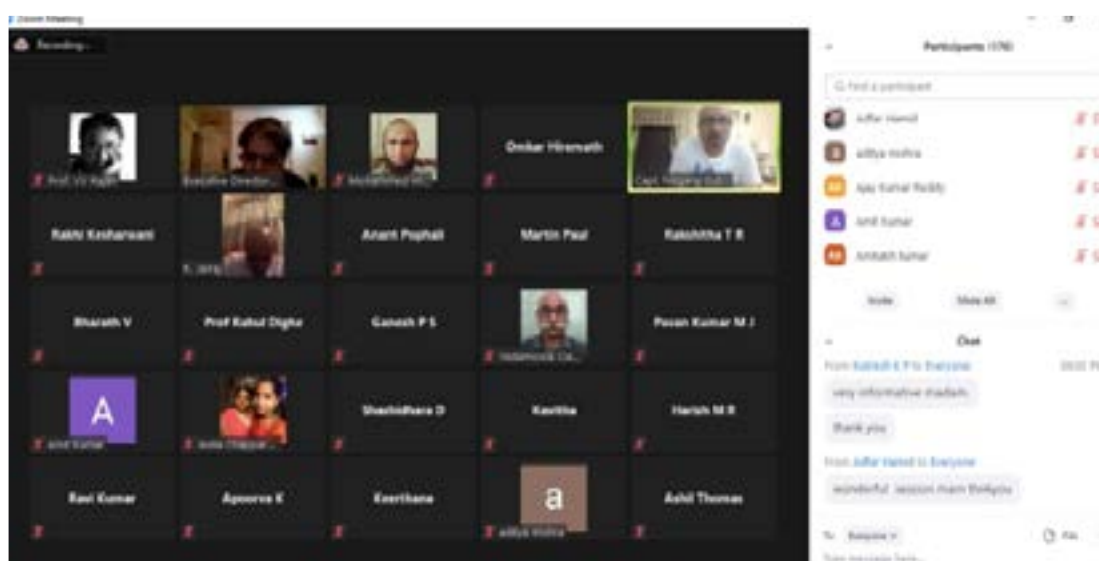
Zoom Meeting

Recording...

Prof. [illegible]

Executive Director...

Mohammed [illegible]

Onkar Hiremath

Capt. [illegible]

Rakhi Kesharwani

K. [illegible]

Anant Prophali

Martin Paul

Rakshitha T R

Bharath V

Prof Rahul Dighe

Ganesh P S

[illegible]

Pavan Kumar M J

A

amit kumar

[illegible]

Shashidhara D

Kavitha

Harish M R

Ravi Kumar

Apoorva K

Keerthana

a

aditya mishra

Ashil Thomas

Participants (176)

Find a participant

Adfar Hamid

aditya mishra

ajay kumar Reddy

amit kumar

Amitabh kumar

Invite

Mute All

...

Chat

From Rakesh E P to Everyone

very informative madam

thank you

From Adfar Hamid to Everyone

wonderful session mam thankyou

To: Everyone

File

Type message here...